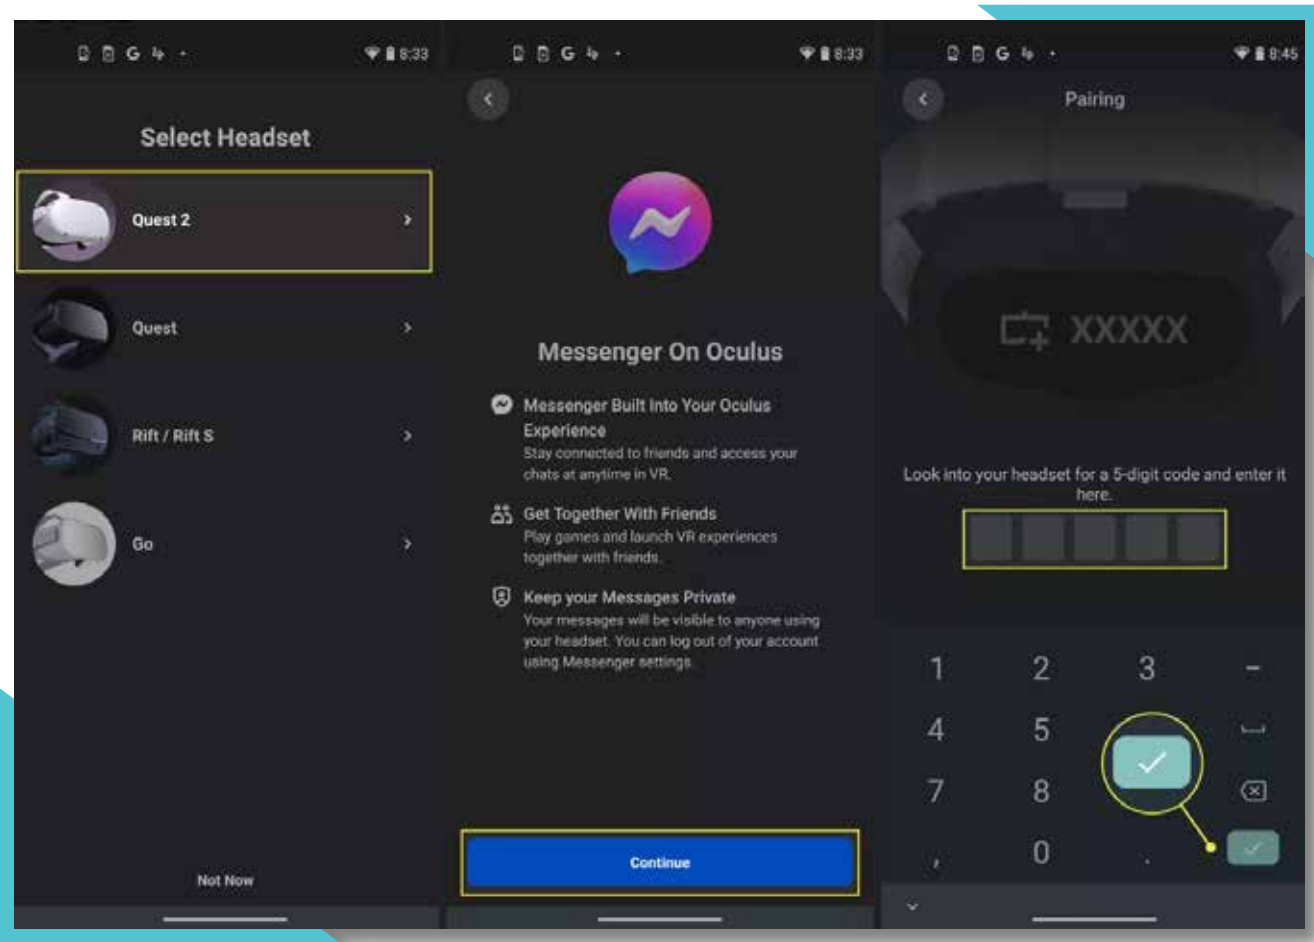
8:33

Select Headset

Quest 2

Quest

Rift / Rift S

Go

Not Now

8:33

Messenger On Oculus

Messenger Built Into Your Oculus Experience

Stay connected to friends and access your chats at anytime in VR.

Get Together With Friends

Play games and launch VR experiences together with friends.

Keep your Messages Private

Your messages will be visible to anyone using your headset. You can log out of your account using Messenger settings.

Continue

8:45

Pairing

XXXXX

Look into your headset for a 5-digit code and enter it here.

1 2 3 -

4 5

7 8

, 0 .